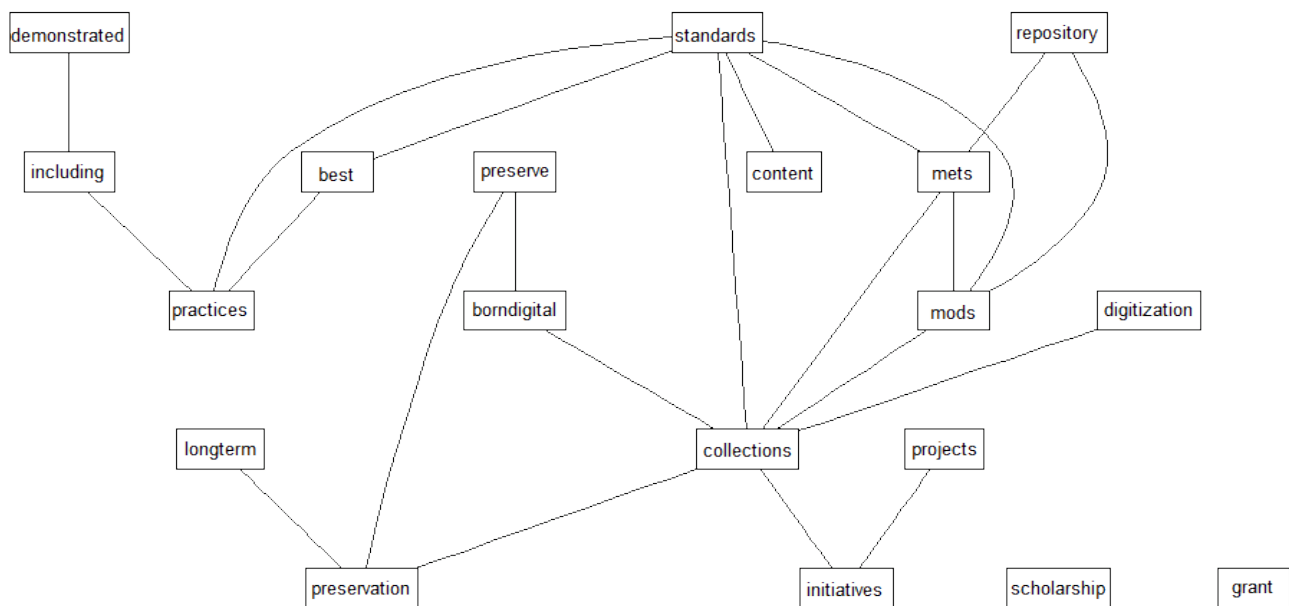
demonstrated

standards

repository

including

best

preserve

content

mets

practices

borndigital

mods

digitization

longterm

collections

projects

preservation

initiatives

scholarship

grant